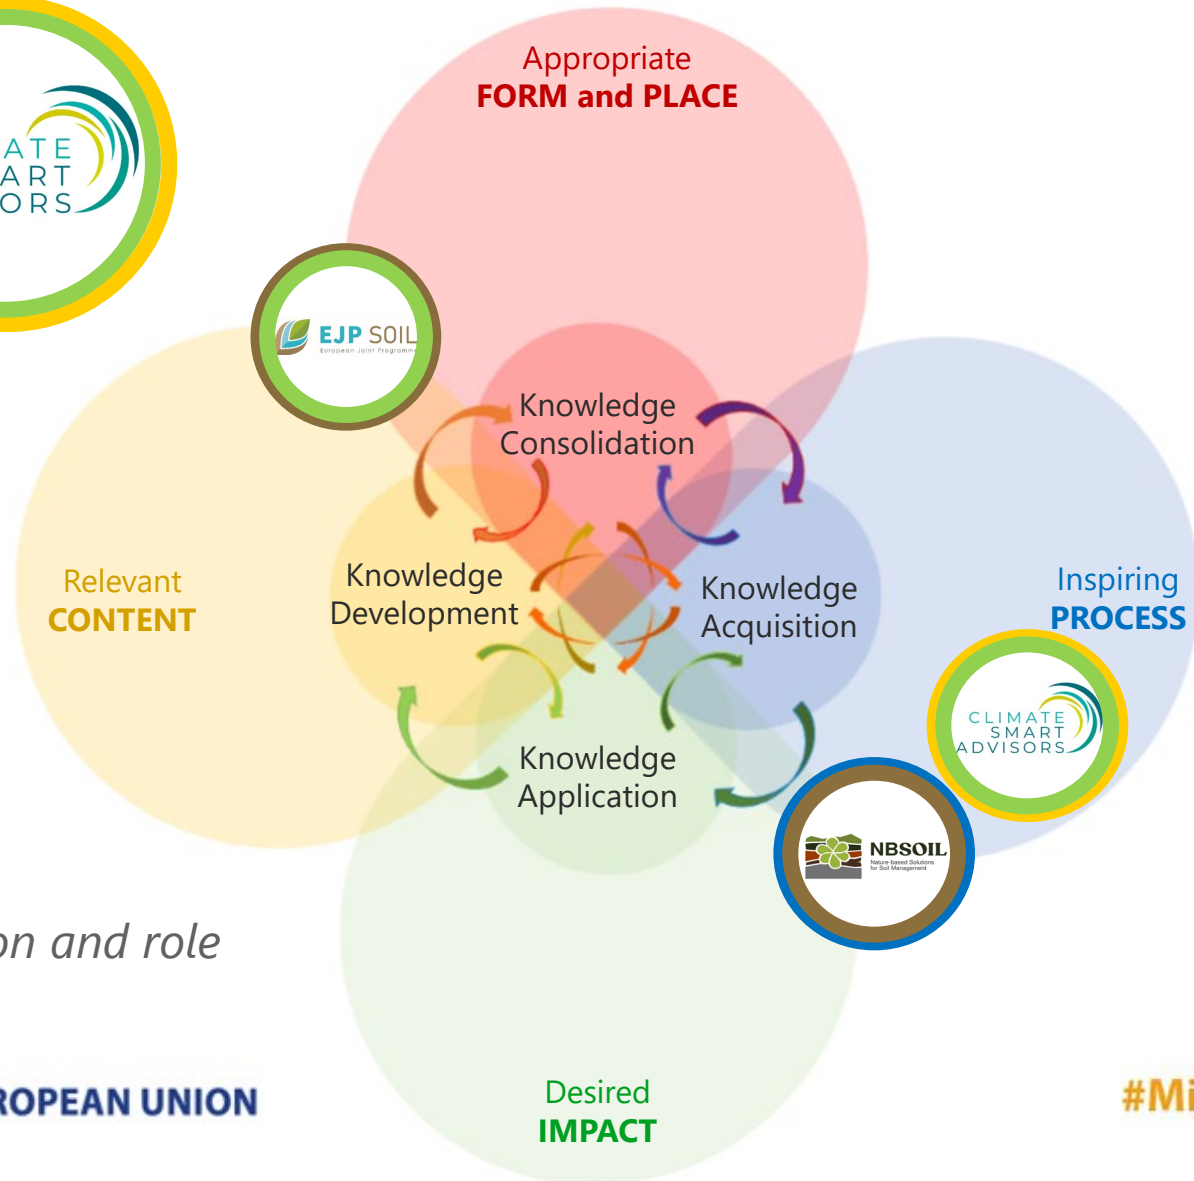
ATE
ART
ORS

Appropriate
FORM and PLACE

EJP SOIL
European Joint Programme

Knowledge Consolidation

Relevant
CONTENT

Knowledge Development

Knowledge Acquisition

Inspiring
PROCESS

CLIMATE
SMART
ADVISORS

Knowledge Application

NBSOIL
Nature-based Solutions for Soil Management

on and role

ROPEAN UNION

Desired
IMPACT

#Mi